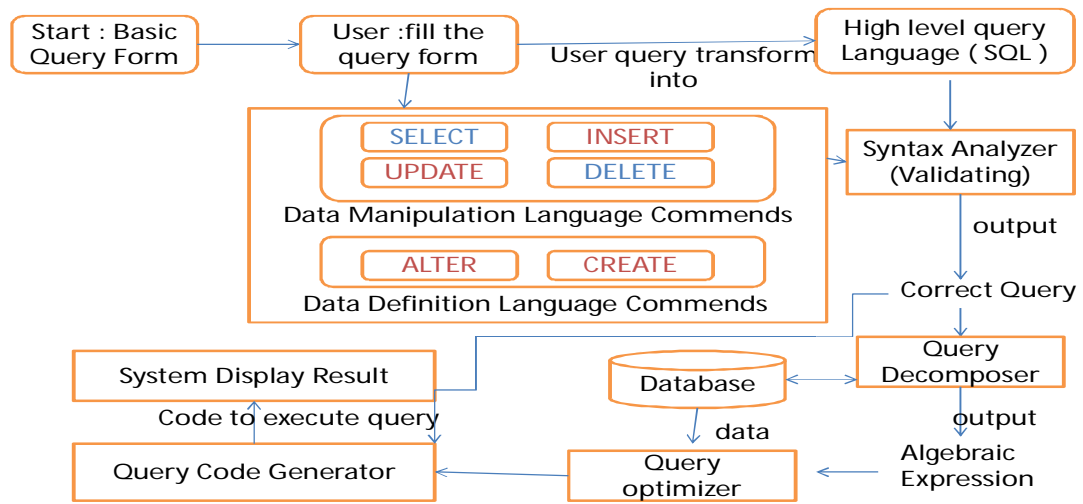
Start : Basic Query Form

User :fill the query form

User query transform into

High level query Language ( SQL )

SELECT

INSERT

UPDATE

DELETE

Data Manipulation Language Commends

ALTER

CREATE

Data Definition Language Commends

Syntax Analyzer (Validating)

output

Correct Query

Query Decomposer

Database

output

Algebraic Expression

System Display Result

Code to execute query

data

Query Code Generator

Query optimizer